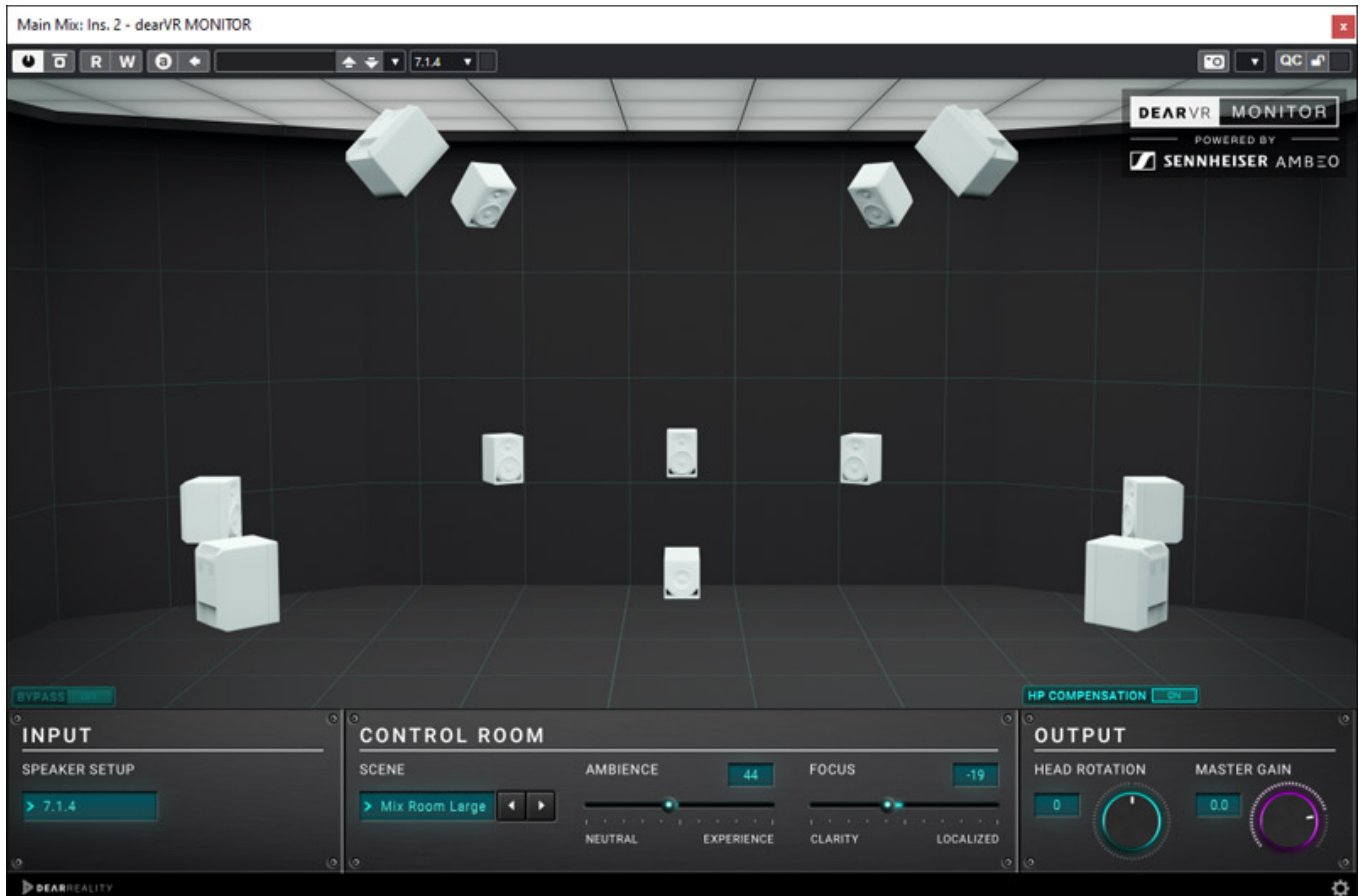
Main Mix: Ins. 2 - dearVR MONITOR

R W a

7.1.4

QC

DEARVR MONITOR
POWERED BY
SENNHEISER AMBEO

BYPASS

HP COMPENSATION ON

INPUT
SPEAKER SETUP
> 7.1.4

CONTROL ROOM
SCENE
> Mix Room Large
AMBIENCE 44
NEUTRAL EXPERIENCE
FOCUS -19
CLARITY LOCALIZED

OUTPUT
HEAD ROTATION
0
MASTER GAIN
0.0

DEARREALITY